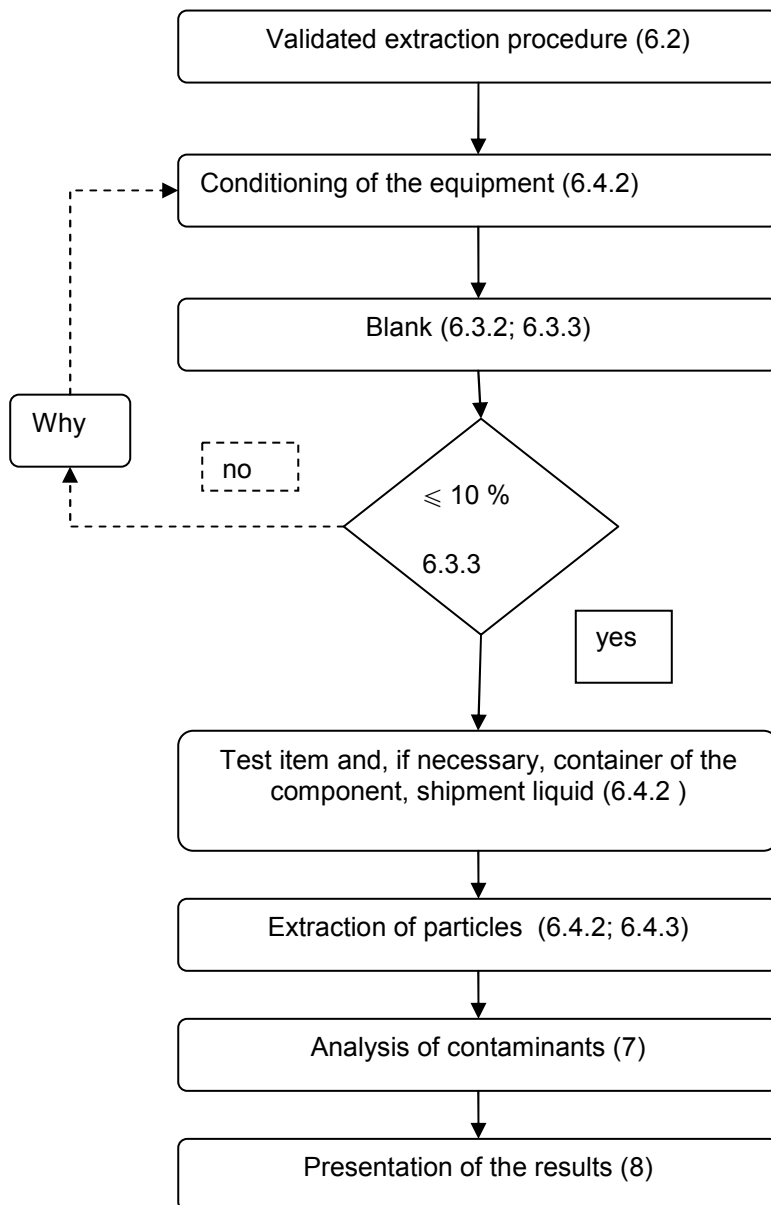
Validated extraction procedure (6.2)

Conditioning of the equipment (6.4.2)

Blank (6.3.2; 6.3.3)

Why

no

$\leqslant$ 10 %

6.3.3

yes

Test item and, if necessary, container of the component, shipment liquid (6.4.2 )

Extraction of particles (6.4.2; 6.4.3)

Analysis of contaminants (7)

Presentation of the results (8)